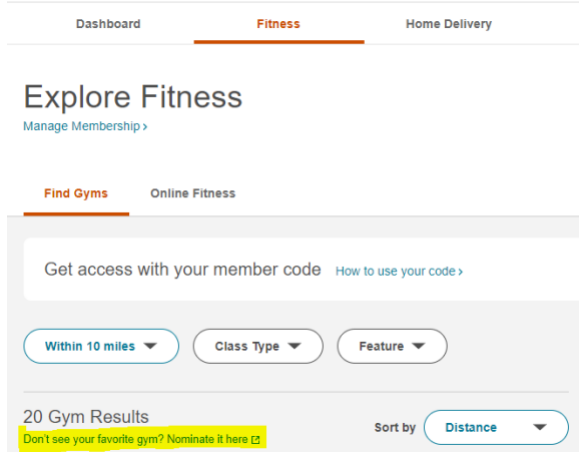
Dashboard Fitness Home Delivery

Explore Fitness

Manage Membership ›

Find Gyms Online Fitness

Get access with your member code How to use your code ›

Within 10 miles Class Type Feature

20 Gym Results

Don't see your favorite gym? Nominate it here

Sort by Distance